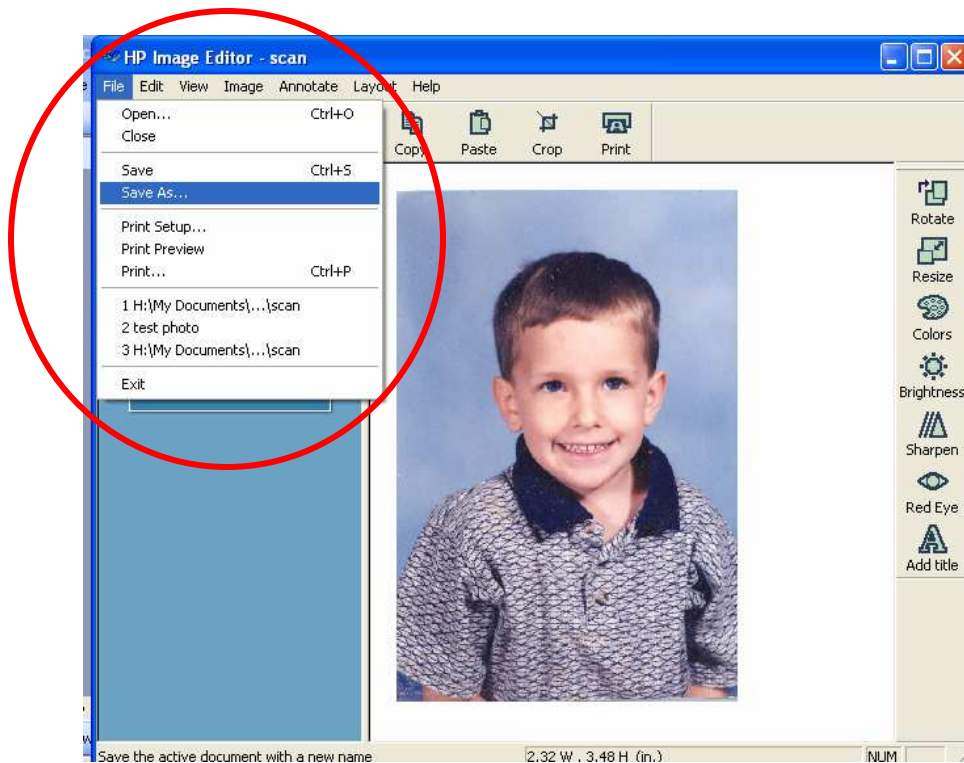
HP Image Editor - scan

File Edit View Image Annotate Layout Help

Open... Ctrl+O
Close

Save Ctrl+S
Save As...

Print Setup...
Print Preview
Print... Ctrl+P

1 H:\My Documents\...\scan
2 test photo
3 H:\My Documents\...\scan

Exit

Copy Paste Crop Print

Rotate
Resize
Colors
Brightness
Sharpen
Red Eye
Add title

Save the active document with a new name
2.32 W , 3.48 H (in.)
NUM